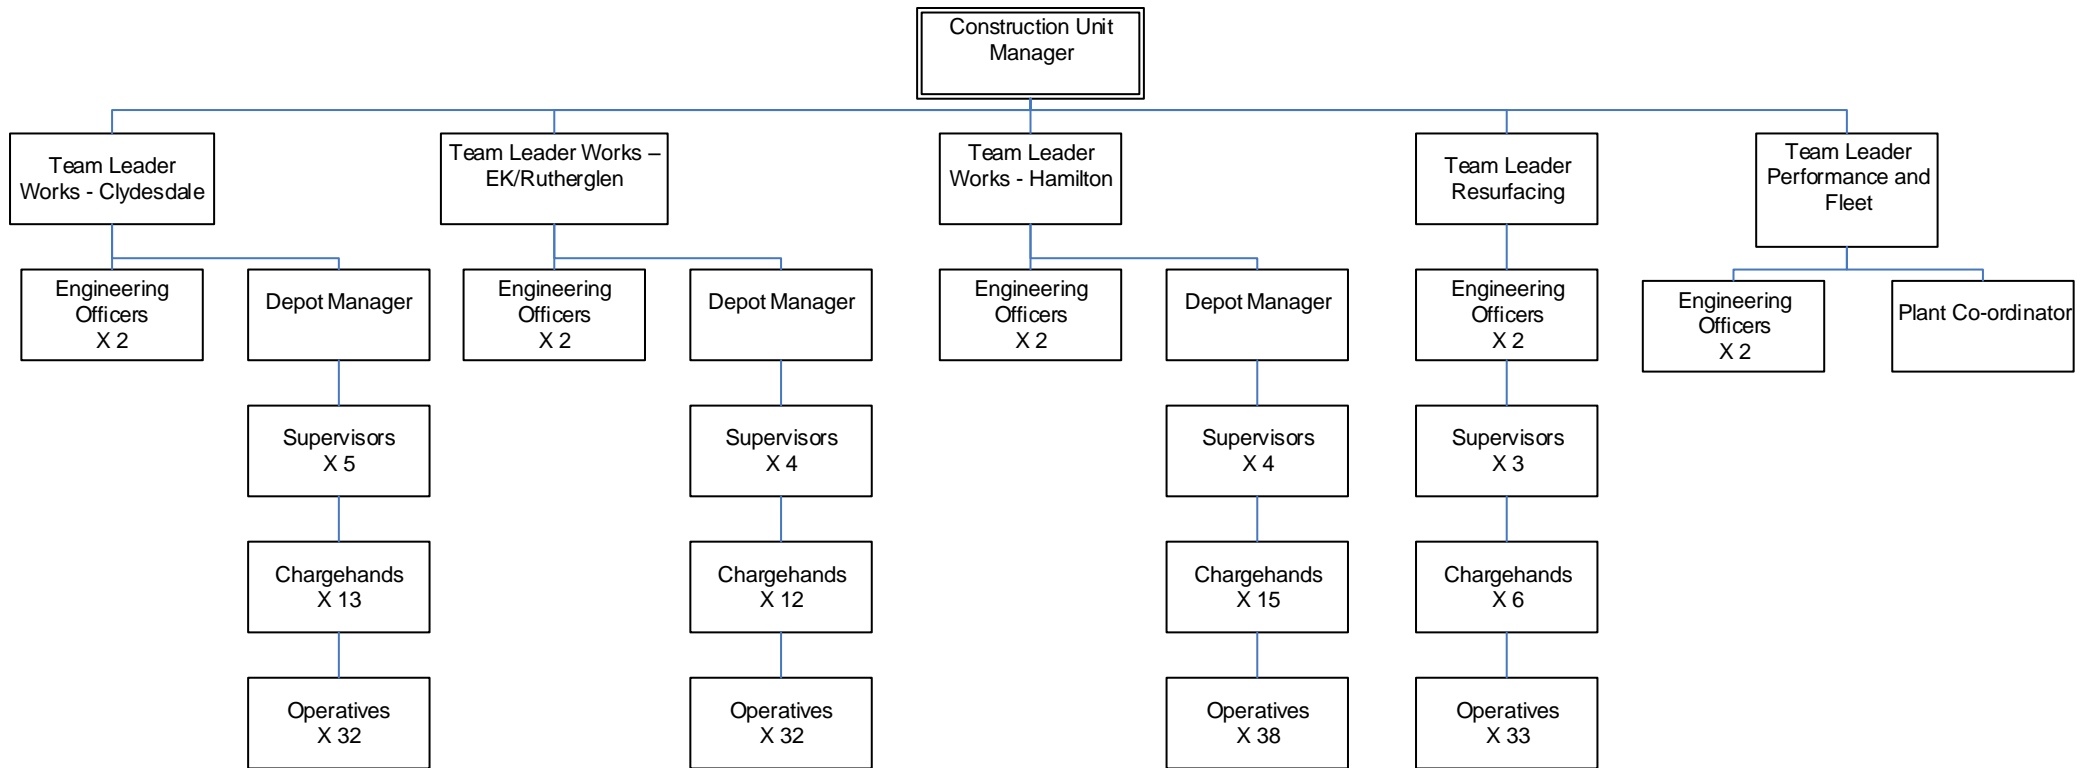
Construction Unit Manager

Team Leader Works - Clydesdale

Engineering Officers X 2

Depot Manager

Supervisors X 5

Chargehands X 13

Operatives X 32

Team Leader Works – EK/Rutherglen

Engineering Officers X 2

Depot Manager

Supervisors X 4

Chargehands X 12

Operatives X 32

Team Leader Works - Hamilton

Engineering Officers X 2

Depot Manager

Supervisors X 4

Chargehands X 15

Operatives X 38

Team Leader Resurfacing

Engineering Officers X 2

Supervisors X 3

Chargehands X 6

Operatives X 33

Team Leader Performance and Fleet

Engineering Officers X 2

Plant Co-ordinator